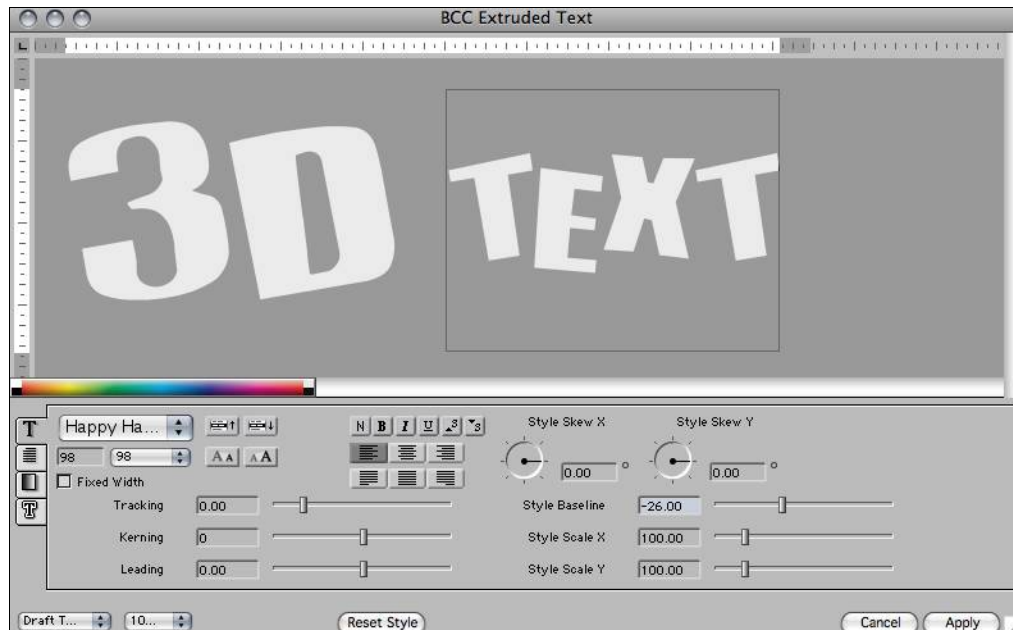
BCC Extruded Text

3D TEXT

Happy Ha...
98 98
Fixed Width
N B I U
Style Skew X
Style Skew Y
0.00 °
0.00 °
Tracking 0.00
Kerning 0
Leading 0.00
Style Baseline -26.00
Style Scale X 100.00
Style Scale Y 100.00

Draft T... 10...
Reset Style
Cancel Apply